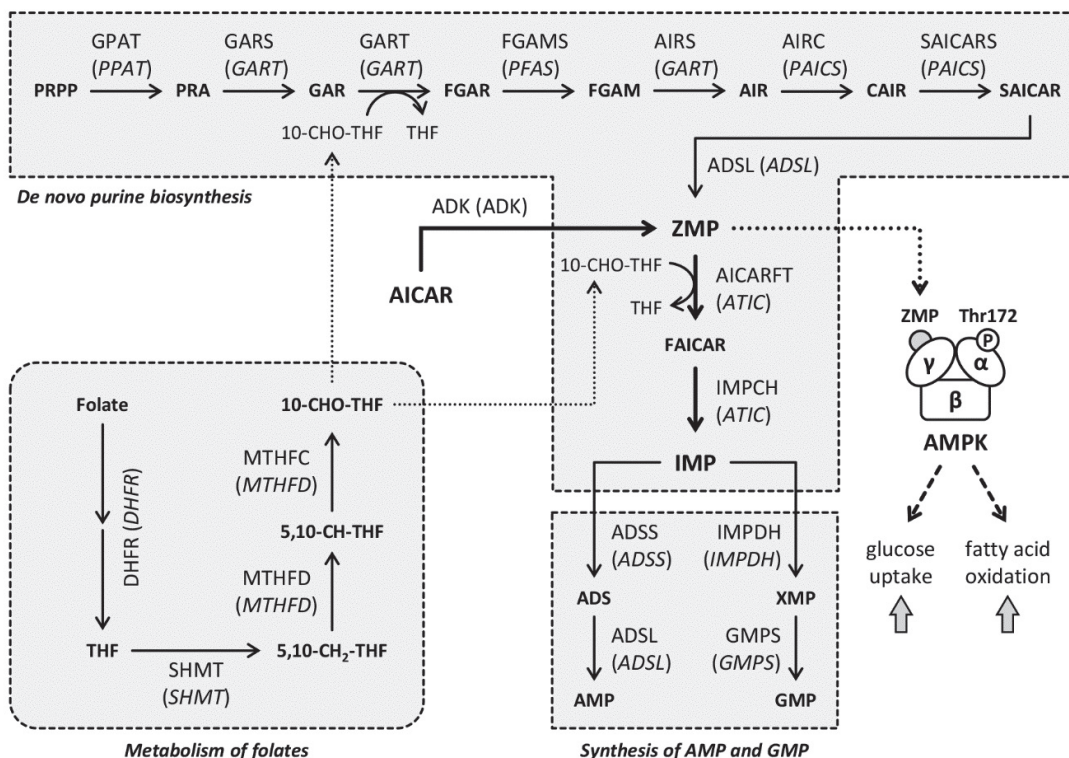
GPAT (*PPAT*) GARS (*GART*) GART (*GART*) FGAMS (*PFAS*) AIRS (*GART*) AIRC (*PAICS*) SAICARS (*PAICS*)

PRPP → PRA → GAR → FGAR → FGAM → AIR → CAIR → SAICAR

10-CHO-THF THF

ADSL (*ADSL*)

*De novo purine biosynthesis*

ADK (ADK)

ZMP

AICAR

10-CHO-THF

THF

AICARFT (*ATIC*)

FAICAR

IMPCH (*ATIC*)

IMP

ZMP Thr172

P

γ α β

AMPK

glucose uptake

fatty acid oxidation

Folate

DHFR (*DHFR*)

THF

SHMT (*SHMT*)

$5,10\text{-}CH_2\text{-}THF$

MTHFD (*MTHFD*)

5,10-CH-THF

MTHFC (*MTHFD*)

10-CHO-THF

*Metabolism of folates*

ADSS (*ADSS*)

IMPDH (*IMPDH*)

ADS

XMP

ADSL (*ADSL*)

GMPS (*GMPS*)

AMP

GMP

*Synthesis of AMP and GMP*